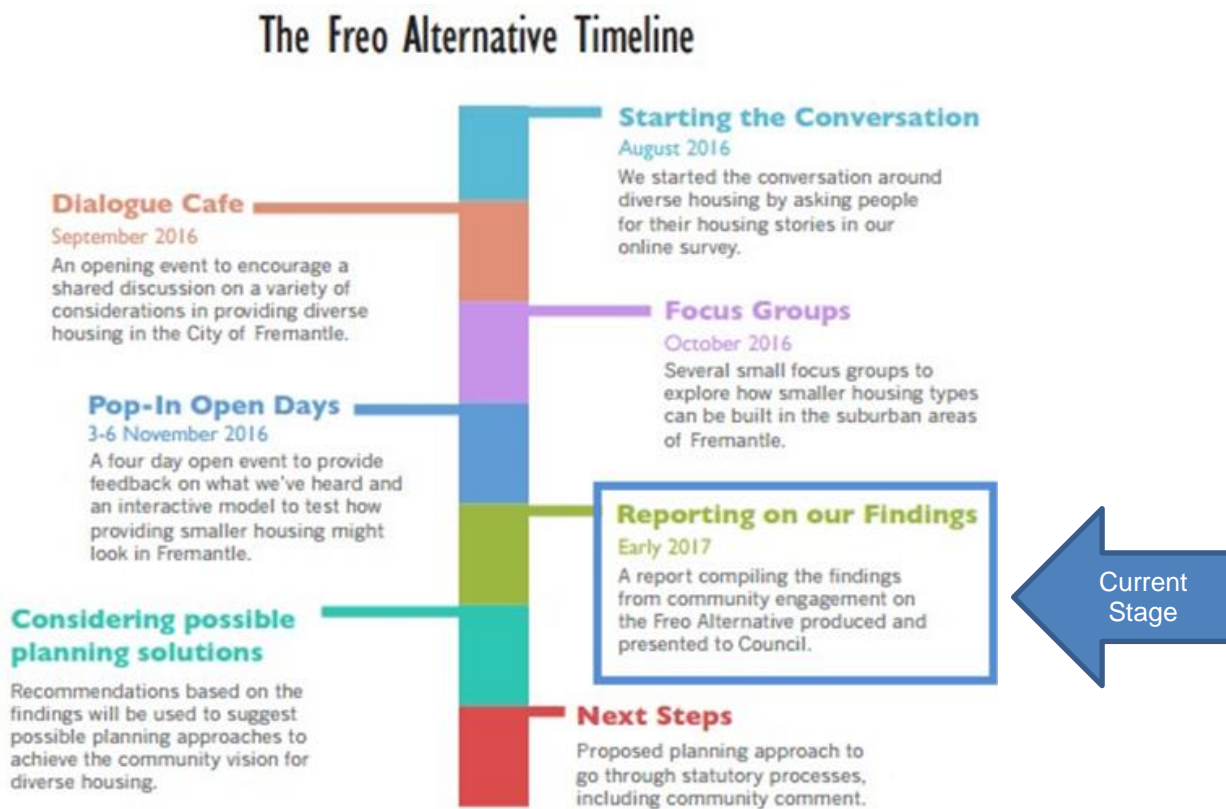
The Freo Alternative Timeline

Starting the Conversation
August 2016
We started the conversation around diverse housing by asking people for their housing stories in our online survey.

Dialogue Cafe
September 2016
An opening event to encourage a shared discussion on a variety of considerations in providing diverse housing in the City of Fremantle.

Focus Groups
October 2016
Several small focus groups to explore how smaller housing types can be built in the suburban areas of Fremantle.

Pop-In Open Days
3-6 November 2016
A four day open event to provide feedback on what we've heard and an interactive model to test how providing smaller housing might look in Fremantle.

Reporting on our Findings
Early 2017
A report compiling the findings from community engagement on the Freo Alternative produced and presented to Council.

Current Stage

Considering possible planning solutions
Recommendations based on the findings will be used to suggest possible planning approaches to achieve the community vision for diverse housing.

Next Steps
Proposed planning approach to go through statutory processes, including community comment.